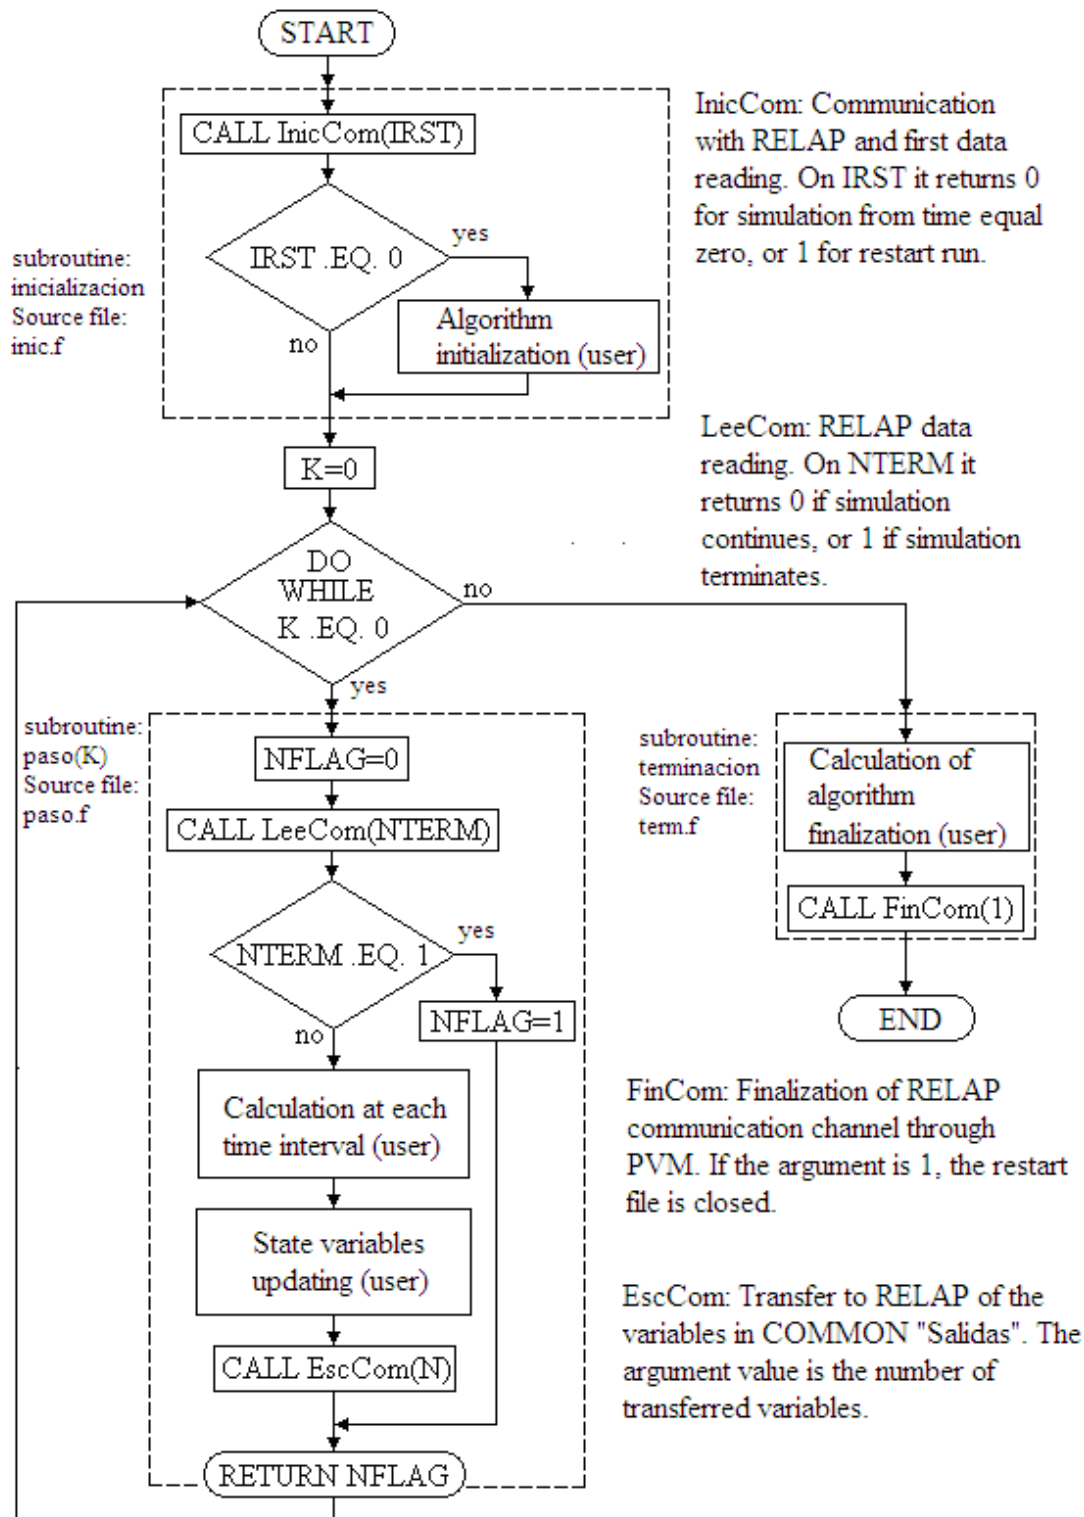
START

CALL InicCom(IRST)

IRST .EQ. 0

yes

no

Algorithm initialization (user)

subroutine: inicializacion Source file: inic.f

InicCom: Communication with RELAP and first data reading. On IRST it returns 0 for simulation from time equal zero, or 1 for restart run.

K=0

LeeCom: RELAP data reading. On NTERM it returns 0 if simulation continues, or 1 if simulation terminates.

DO WHILE K .EQ. 0

no

yes

subroutine: paso(K) Source file: paso.f

NFLAG=0

CALL LeeCom(NTERM)

NTERM .EQ. 1

yes

no

NFLAG=1

Calculation at each time interval (user)

State variables updating (user)

CALL EscCom(N)

RETURN NFLAG

subroutine: terminacion Source file: term.f

Calculation of algorithm finalization (user)

CALL FinCom(1)

END

FinCom: Finalization of RELAP communication channel through PVM. If the argument is 1, the restart file is closed.

EscCom: Transfer to RELAP of the variables in COMMON "Salidas". The argument value is the number of transferred variables.